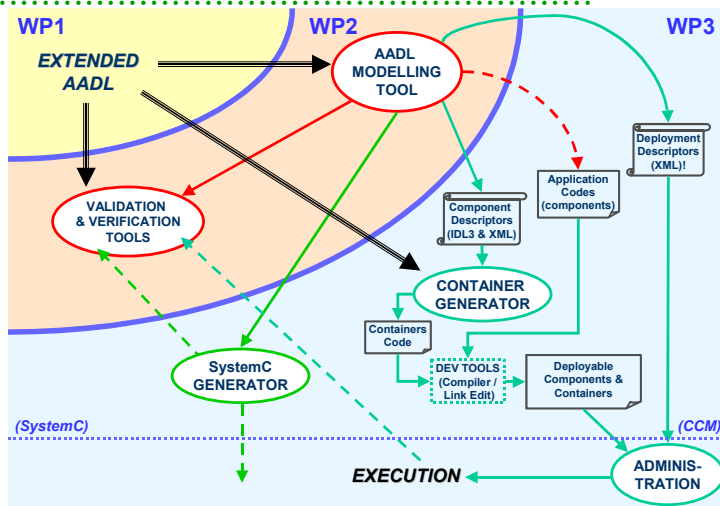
WP1

WP2

WP3

EXTENDED AADL

AADL MODELLING TOOL

VALIDATION & VERIFICATION TOOLS

Deployment Descriptors (XML)!

Application Codes (components)

Component Descriptors (IDL3 & XML)

CONTAINER GENERATOR

Containers Code

DEV TOOLS (Compiler / Link Edit)

Deployable Components & Containers

SystemC GENERATOR

(SystemC)

(CCM)

EXECUTION

ADMINIS-TRATION